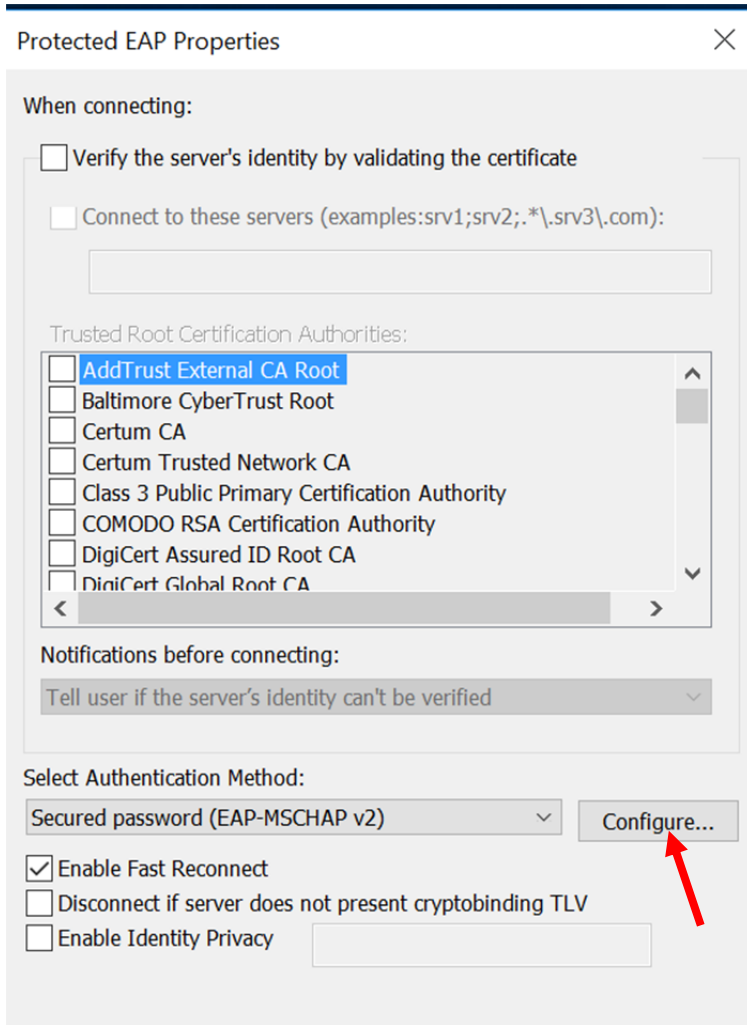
Protected EAP Properties

When connecting:

Verify the server's identity by validating the certificate

Connect to these servers (examples:srv1;srv2;.*\.srv3\.com):

Trusted Root Certification Authorities:

AddTrust External CA Root
Baltimore CyberTrust Root
Certum CA
Certum Trusted Network CA
Class 3 Public Primary Certification Authority
COMODO RSA Certification Authority
DigiCert Assured ID Root CA
DigiCert Global Root CA

Notifications before connecting:

Tell user if the server's identity can't be verified

Select Authentication Method:

Secured password (EAP-MSCHAP v2)

Configure...

Enable Fast Reconnect
Disconnect if server does not present cryptobinding TLV
Enable Identity Privacy